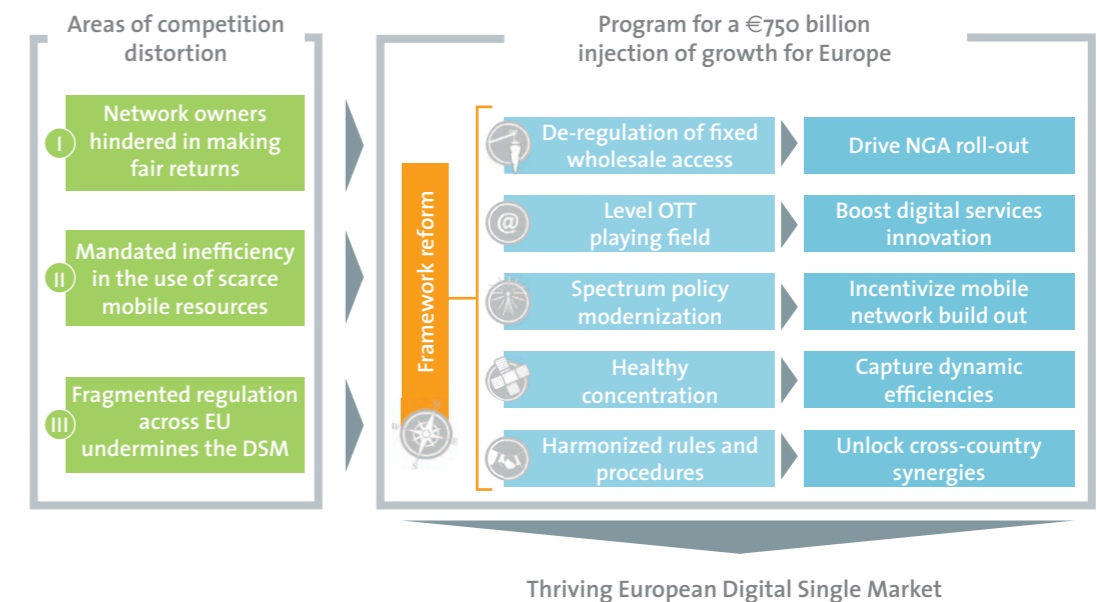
Areas of competition distortion

I Network owners hindered in making fair returns

II Mandated inefficiency in the use of scarce mobile resources

III Fragmented regulation across EU undermines the DSM

Program for a €750 billion injection of growth for Europe

Framework reform

De-regulation of fixed wholesale access

Drive NGA roll-out

Level OTT playing field

Boost digital services innovation

Spectrum policy modernization

Incentivize mobile network build out

Healthy concentration

Capture dynamic efficiencies

Harmonized rules and procedures

Unlock cross-country synergies

Thriving European Digital Single Market